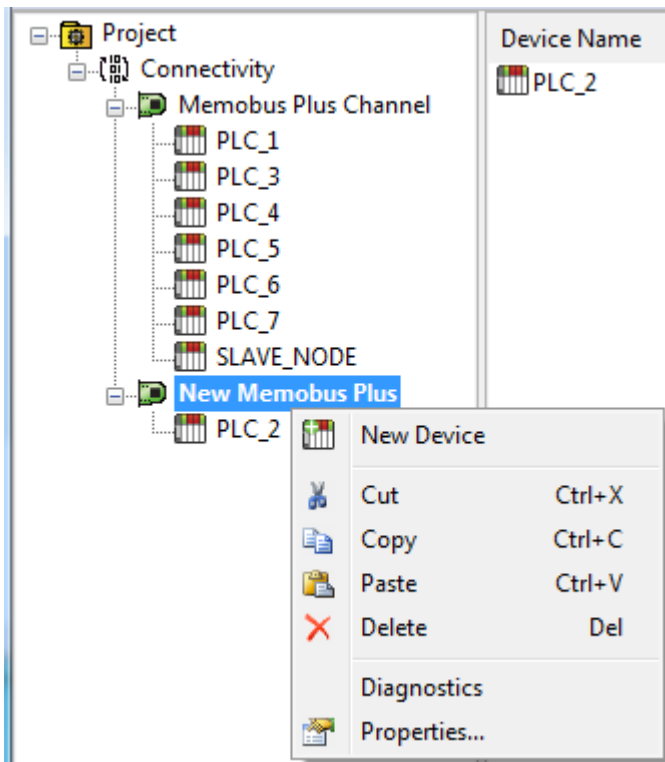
Project
Connectivity
Memobus Plus Channel
PLC_1
PLC_3
PLC_4
PLC_5
PLC_6
PLC_7
SLAVE_NODE
New Memobus Plus
PLC_2

Device Name
PLC_2

New Device
Cut Ctrl+X
Copy Ctrl+C
Paste Ctrl+V
Delete Del
Diagnostics
Properties...